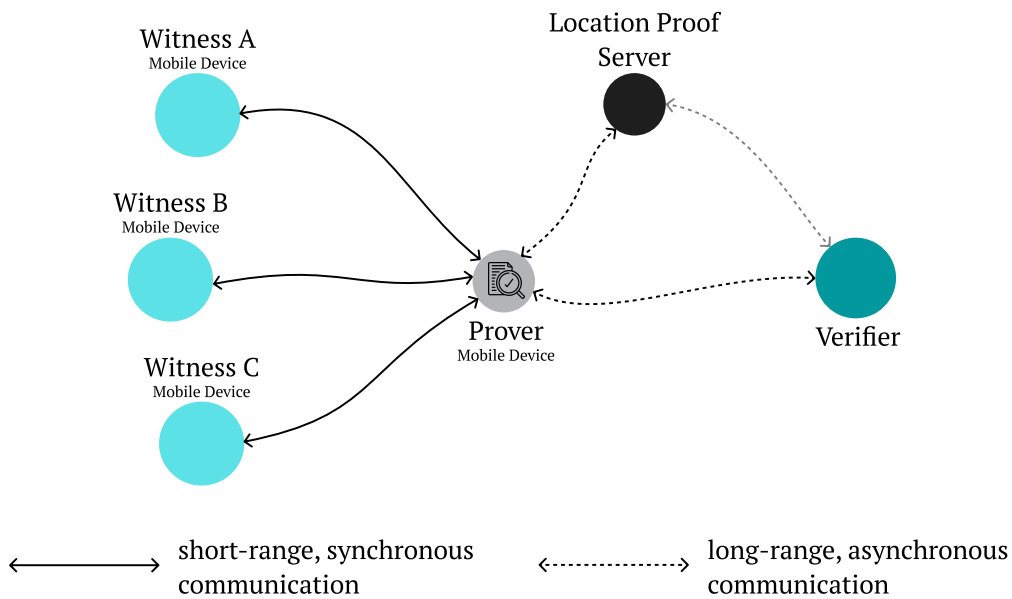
Witness A
Mobile Device

Location Proof Server

Witness B
Mobile Device

Prover
Mobile Device

Verifier

Witness C
Mobile Device

short-range, synchronous communication

long-range, asynchronous communication